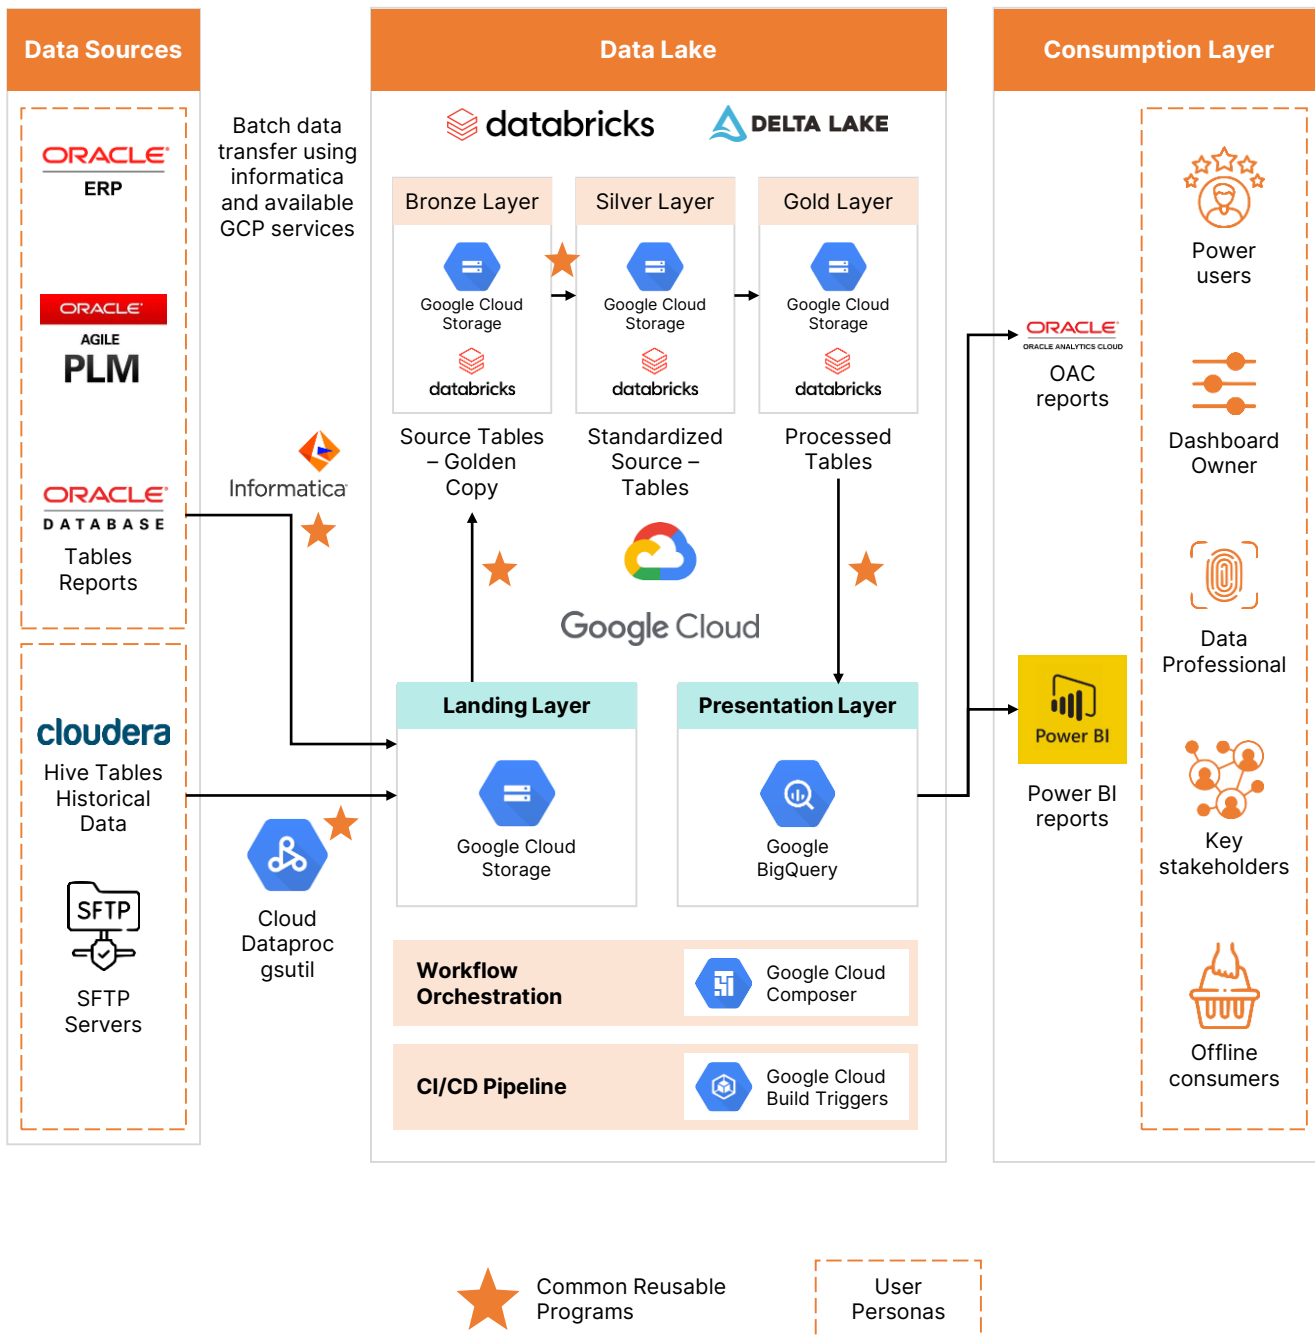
Data Sources

ORACLE
ERP

ORACLE
AGILE
PLM

ORACLE
DATABASE
Tables
Reports

cloudera
Hive Tables
Historical
Data

SFTP
SFTP
Servers

Batch data transfer using informatica and available GCP services

Informatica

Cloud
Dataproc
gsutil

Data Lake

databricks
DELTA LAKE

Bronze Layer
Google Cloud Storage
databricks
Source Tables – Golden Copy

Silver Layer
Google Cloud Storage
databricks
Standardized Source – Tables

Gold Layer
Google Cloud Storage
databricks
Processed Tables

Google Cloud

Landing Layer
Google Cloud Storage

Presentation Layer
Google BigQuery

Workflow Orchestration
Google Cloud Composer

CI/CD Pipeline
Google Cloud Build Triggers

Consumption Layer

ORACLE
ORACLE ANALYTICS CLOUD
OAC reports

Power BI
Power BI reports

Power users

Dashboard Owner

Data Professional

Key stakeholders

Offline consumers

Common Reusable Programs

User Personas